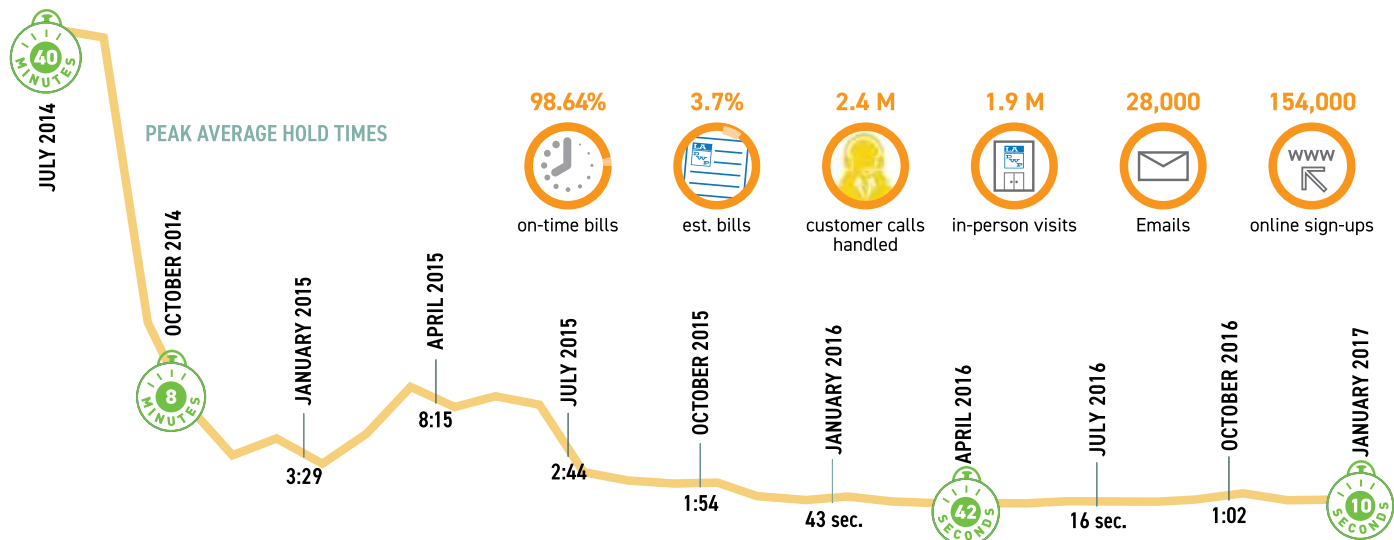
40 MINUTES

JULY 2014

PEAK AVERAGE HOLD TIMES

98.64%
on-time bills

3.7%
est. bills

2.4 M
customer calls handled

1.9 M
in-person visits

28,000
Emails

154,000
www
online sign-ups

OCTOBER 2014

8 MINUTES

JANUARY 2015
3:29

APRIL 2015
8:15

JULY 2015
2:44

OCTOBER 2015
1:54

JANUARY 2016
43 sec.

APRIL 2016
42 SECONDS

JULY 2016
16 sec.

OCTOBER 2016
1:02

JANUARY 2017
10 SECONDS